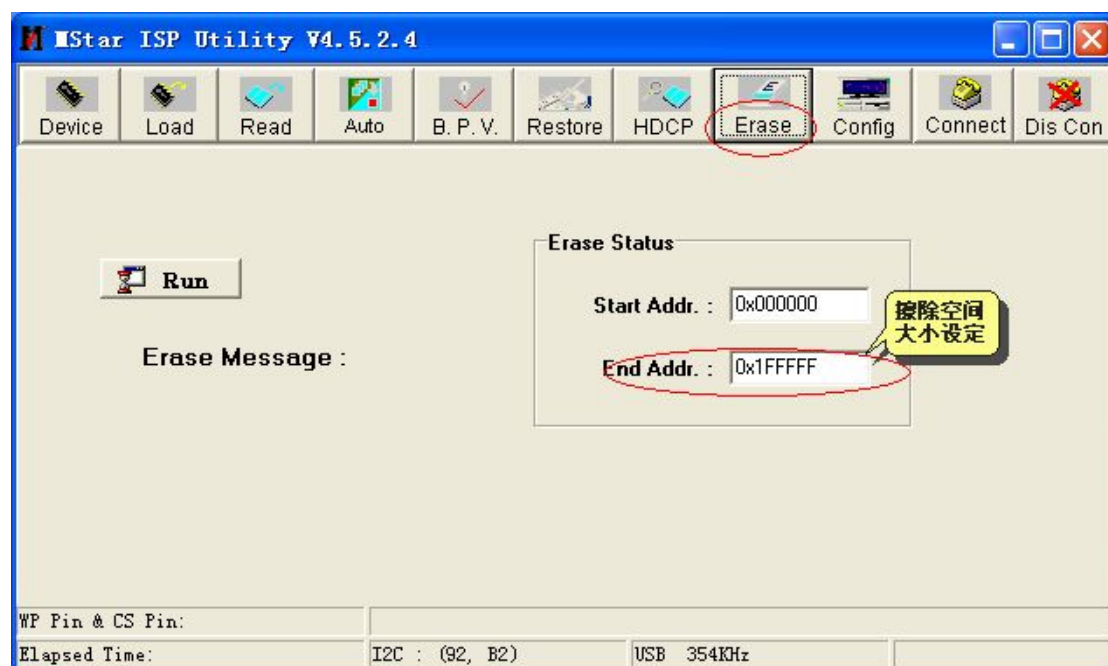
MStar ISP Utility V4.5.2.4

Device Load Read Auto B. P. V. Restore HDCP Erase Config Connect Dis Con

Run

Erase Message :

Erase Status

Start Addr. : 0x000000

End Addr. : 0x1FFFFF

擦除空间大小设定

WP Pin & CS Pin:

Elapsed Time: I2C : (92, B2) USB 354KHz